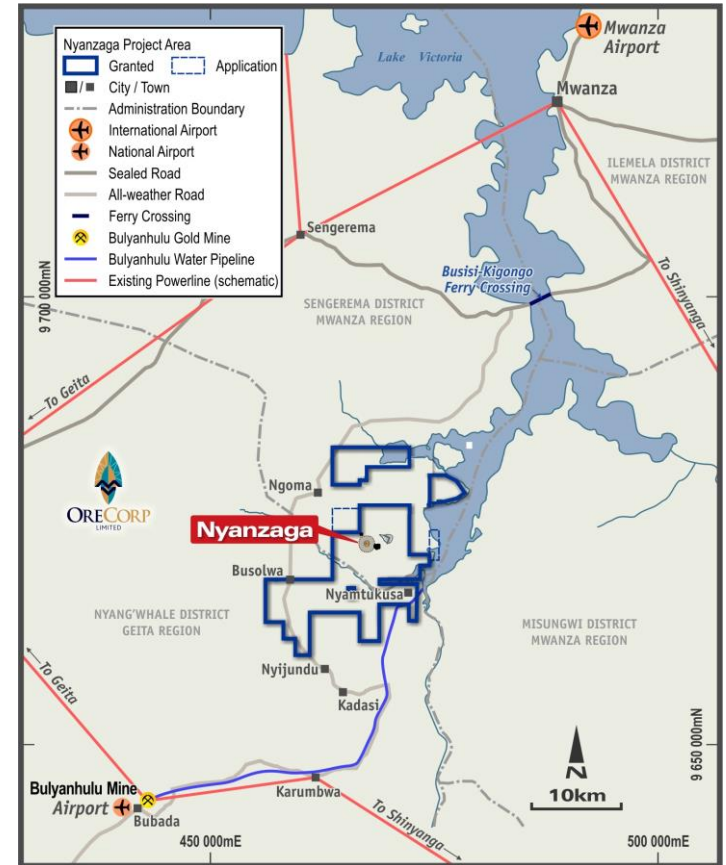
Nyanzaga Project Area
Granted
Application
City / Town
Administration Boundary
International Airport
National Airport
Sealed Road
All-weather Road
Ferry Crossing
Bulyanhulu Gold Mine
Bulyanhulu Water Pipeline
Existing Powerline (schematic)

Mwanza Airport
Lake Victoria
Mwanza
ILEMELA DISTRICT MWANZA REGION
Sengerema
Busisi-Kigongo Ferry Crossing
To Shinyanga
9 700 000mN
SENGEREMA DISTRICT MWANZA REGION
To Geita
ORECORP LIMITED
Ngoma
Nyanzaga
Busolwa
Nyamtukusa
NYANG'WHALE DISTRICT GEITA REGION
MISUNGWI DISTRICT MWANZA REGION
To Geita
Nyijundu
Kadasi
9 650 000mN
N
10km
Bulyanhulu Mine
Airport
Bubada
Karumbwa
To Shinyanga
450 000mE
500 000mE